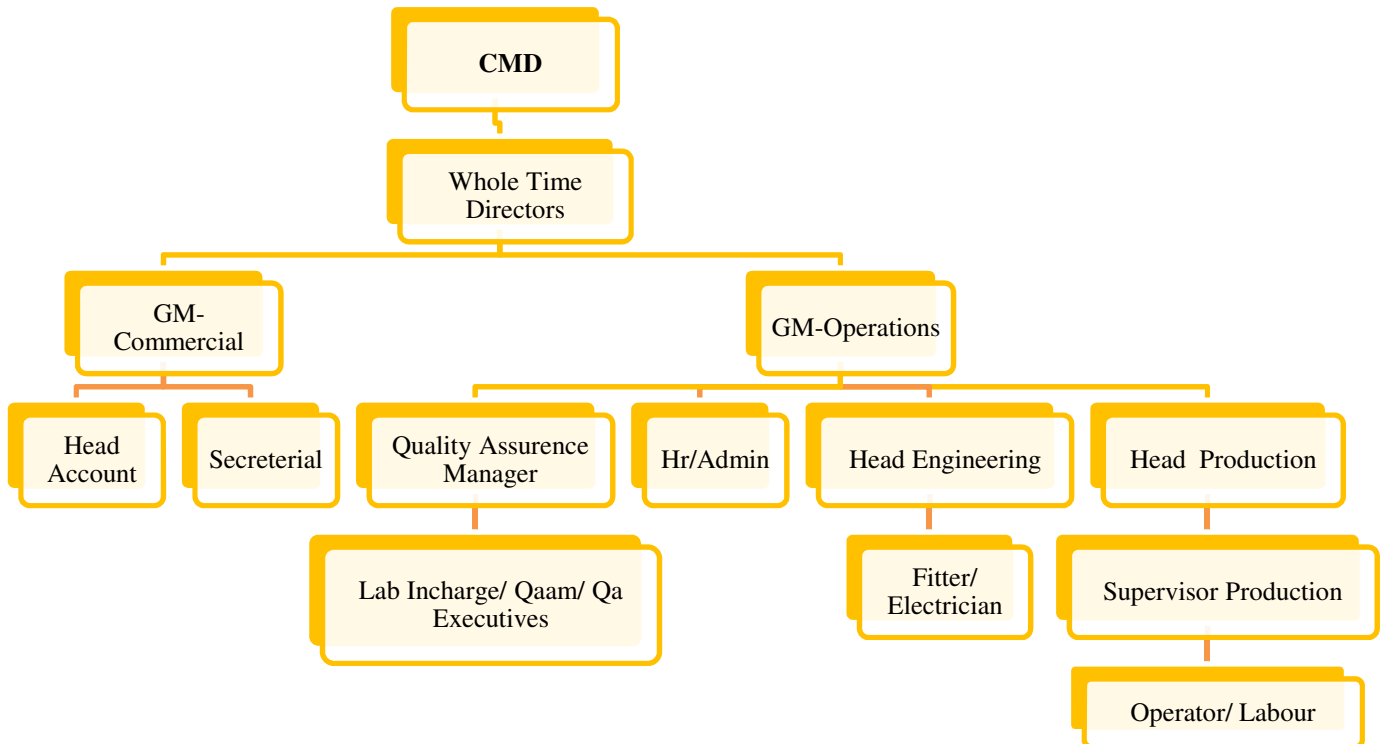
CMD

Whole Time Directors

GM-Commercial

GM-Operations

Head Account

Secreterial

Quality Assurence Manager

Hr/Admin

Head Engineering

Head Production

Lab Incharge/ Qaam/ Qa Executives

Fitter/ Electrician

Supervisor Production

Operator/ Labour